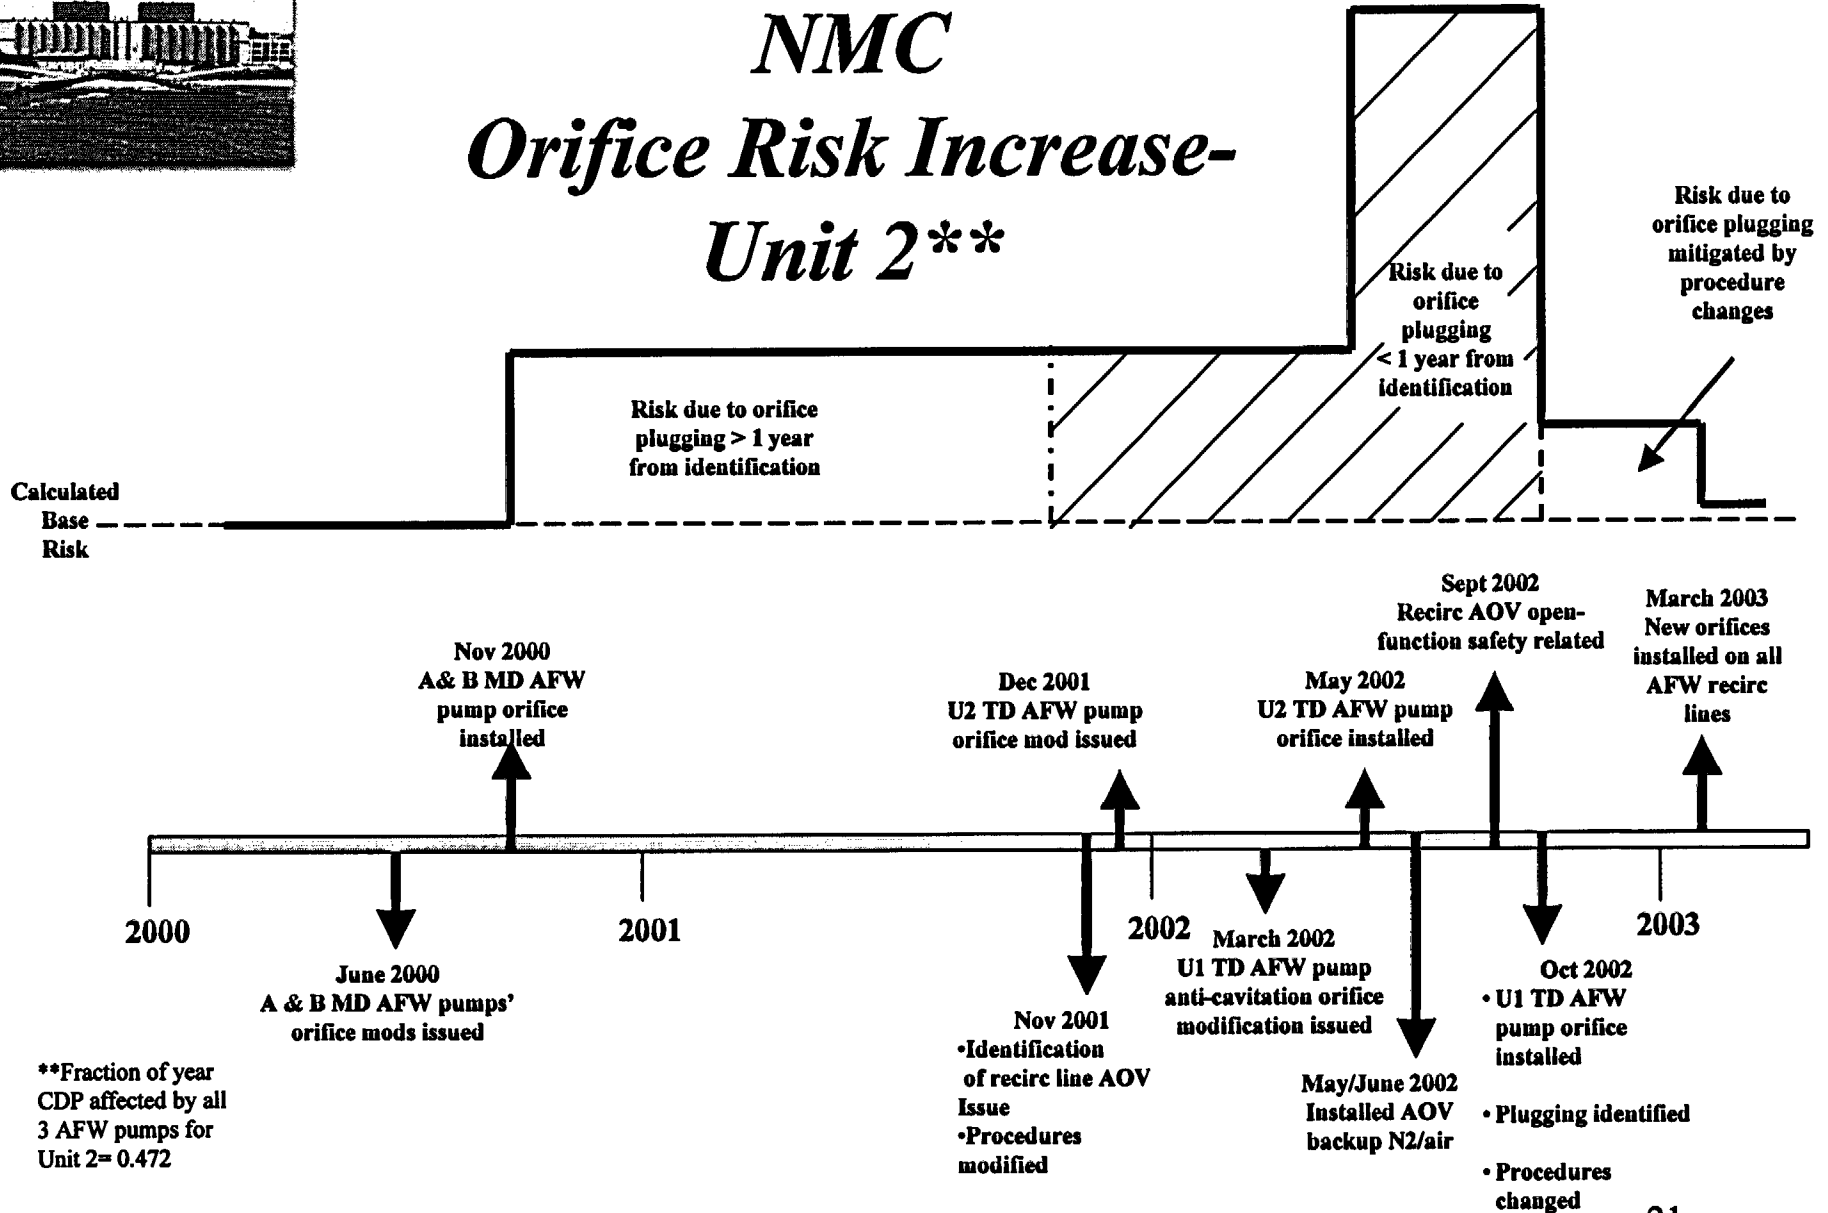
NMC
Orifice Risk Increase-
Unit 2**

Risk due to orifice plugging mitigated by procedure changes

Risk due to orifice plugging < 1 year from identification

Risk due to orifice plugging > 1 year from identification

Calculated Base Risk

Sept 2002
Recirc AOV open-function safety related

March 2003
New orifices installed on all AFW recirc lines

Nov 2000
A& B MD AFW pump orifice installed

Dec 2001
U2 TD AFW pump orifice mod issued

May 2002
U2 TD AFW pump orifice installed

2000

2001

2002

2003

June 2000
A & B MD AFW pumps' orifice mods issued

March 2002
U1 TD AFW pump anti-cavitation orifice modification issued

Oct 2002
• U1 TD AFW pump orifice installed
• Plugging identified
• Procedures changed

Nov 2001
•Identification of recirc line AOV Issue
•Procedures modified

May/June 2002
Installed AOV backup N2/air

**Fraction of year CDP affected by all 3 AFW pumps for Unit 2= 0.472

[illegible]